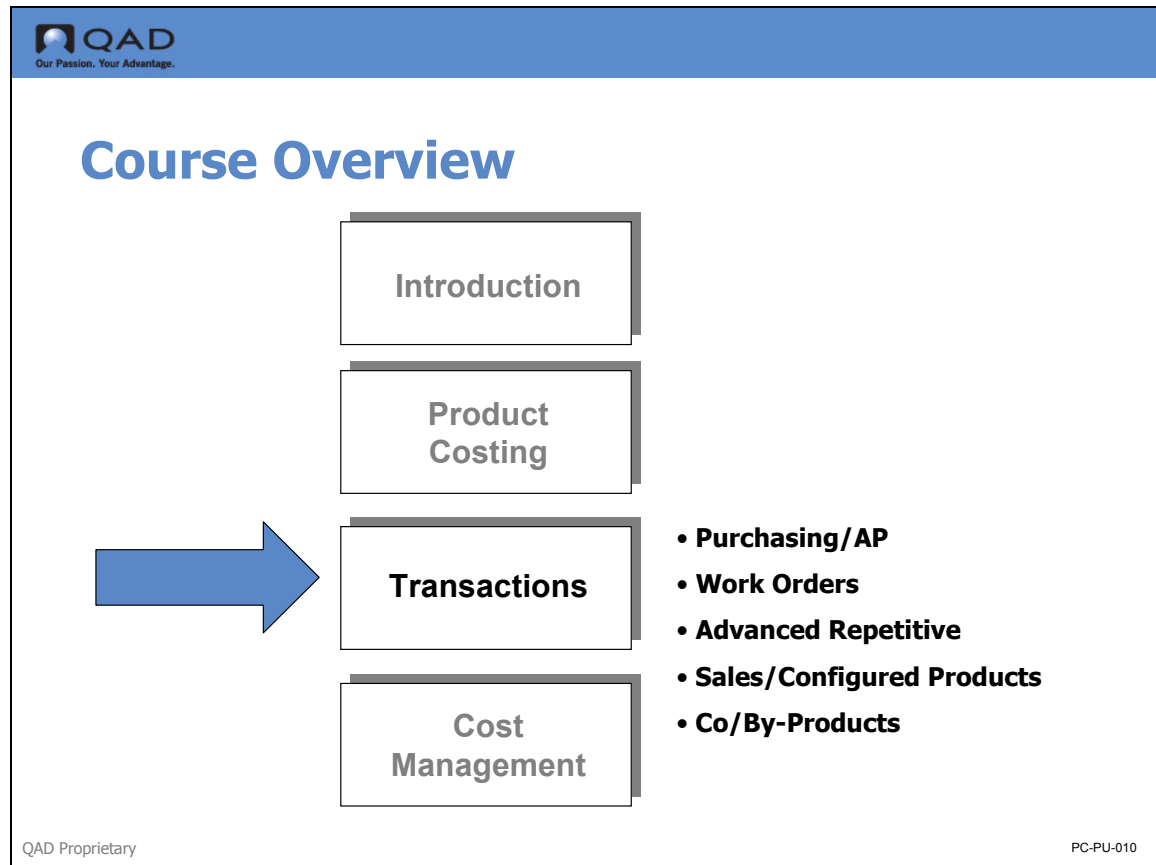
QAD
Our Passion. Your Advantage.

Course Overview

Introduction

Product Costing

Transactions

- Purchasing/AP
- Work Orders
- Advanced Repetitive
- Sales/Configured Products
- Co/By-Products

Cost Management

QAD Proprietary

PC-PU-010